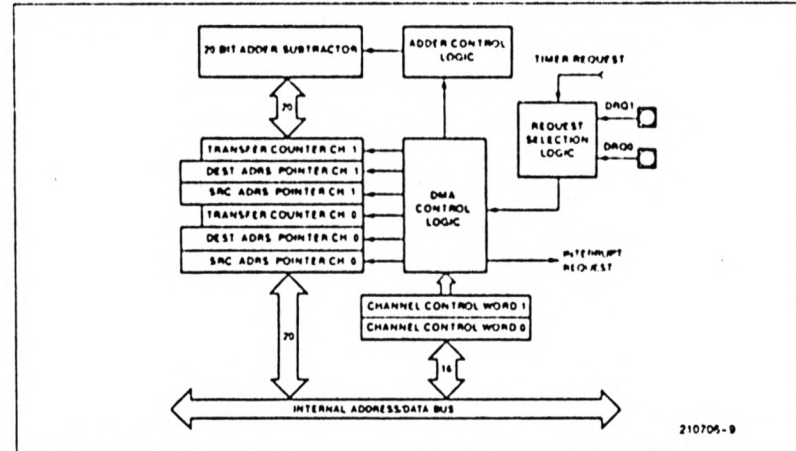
20 BIT ADDER SUBTRACTOR

ADDER CONTROL LOGIC

TIMER REQUEST

20

TRANSFER COUNTER CH 1
DEST ADRS POINTER CH 1
SRC ADRS POINTER CH 1
TRANSFER COUNTER CH 0
DEST ADRS POINTER CH 0
SRC ADRS POINTER CH 0

DMA CONTROL LOGIC

REQUEST SELECTION LOGIC

DRQ1

DRQ0

INTERRUPT REQUEST

CHANNEL CONTROL WORD 1
CHANNEL CONTROL WORD 0

20

16

INTERNAL ADDRESS/DATA BUS

210705-9